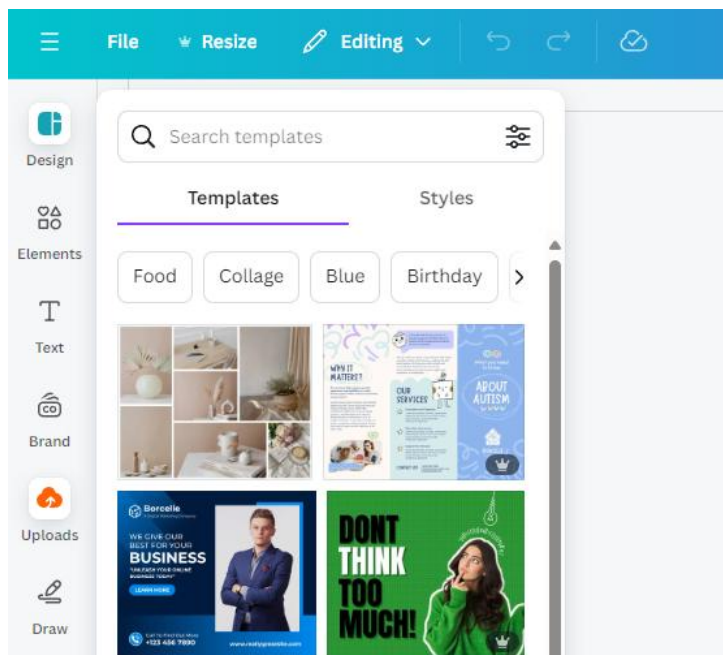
File Resize Editing

Design

Elements

Text

Brand

Uploads

Draw

Search templates

Templates

Styles

Food

Collage

Blue

Birthday

WHY IT MATTERS?

OUR SERVICES

ABOUT AUTISM

Borcelle

WE GIVE OUR BEST FOR YOUR

BUSINESS

LEARN MORE

+123 456 7890

DONT THINK TOO MUCH!